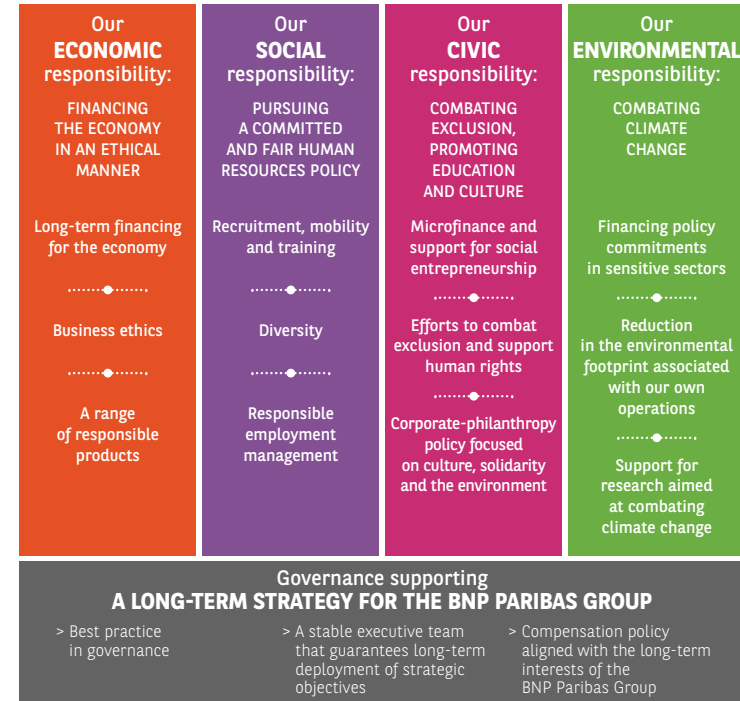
Our
ECONOMIC
responsibility:

FINANCING THE ECONOMY IN AN ETHICAL MANNER

Long-term financing for the economy

Business ethics

A range of responsible products

Our
SOCIAL
responsibility:

PURSUING A COMMITTED AND FAIR HUMAN RESOURCES POLICY

Recruitment, mobility and training

Diversity

Responsible employment management

Our
CIVIC
responsibility:

COMBATING EXCLUSION, PROMOTING EDUCATION AND CULTURE

Microfinance and support for social entrepreneurship

Efforts to combat exclusion and support human rights

Corporate-philanthropy policy focused on culture, solidarity and the environment

Our
ENVIRONMENTAL
responsibility:

COMBATING CLIMATE CHANGE

Financing policy commitments in sensitive sectors

Reduction in the environmental footprint associated with our own operations

Support for research aimed at combating climate change

Governance supporting
A LONG-TERM STRATEGY FOR THE BNP PARIBAS GROUP

> Best practice in governance

> A stable executive team that guarantees long-term deployment of strategic objectives

> Compensation policy aligned with the long-term interests of the BNP Paribas Group